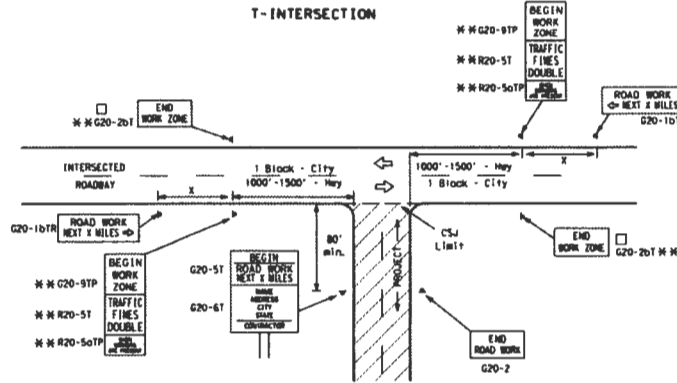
T-INTERSECTION

✱✱G20-9TP
BEGIN WORK ZONE
✱✱R20-5T
TRAFFIC FINES DOUBLE
✱✱R20-5aTP
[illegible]

□
✱✱G20-2bT
END WORK ZONE

ROAD WORK
⇦ NEXT X MILES
G20-1bT

INTERSECTED ROADWAY
1 Block - City
1000' - 1500' - Hwy
X

1000' - 1500' - Hwy
1 Block - City
X

G20-1bTR
ROAD WORK
NEXT X MILES ⇨

✱✱G20-9TP
BEGIN WORK ZONE
✱✱R20-5T
TRAFFIC FINES DOUBLE
✱✱R20-5aTP
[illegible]

80' min.

G20-5T
BEGIN ROAD WORK NEXT X MILES
G20-6T
NAME ADDRESS CITY STATE
CONTRACTOR

PROJECT

CSJ Limit

END WORK ZONE
□
G20-2bT ✱✱

END ROAD WORK
G20-2